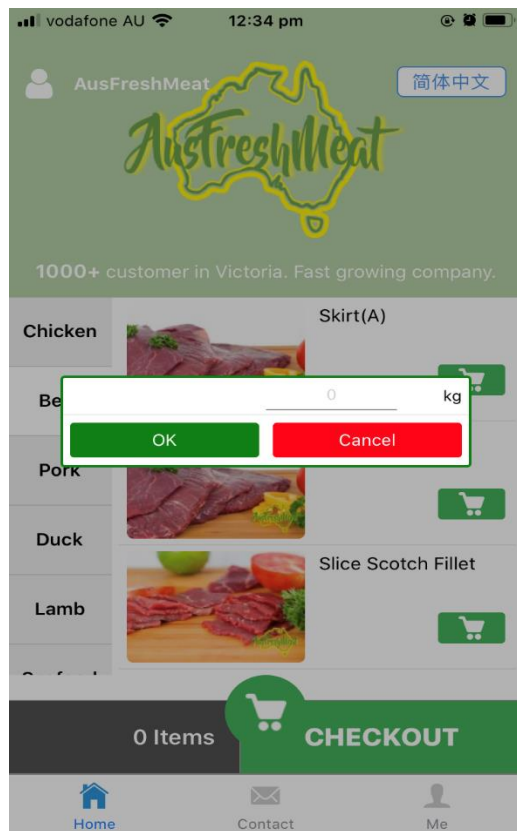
vodafone AU 12:34 pm

AusFreshMeat

简体中文

AusFreshMeat

1000+ customer in Victoria. Fast growing company.

Chicken

Be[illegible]

Pork

Duck

Lamb

Skirt(A)

0 kg

OK

Cancel

Slice Scotch Fillet

0 Items

CHECKOUT

Home

Contact

Me